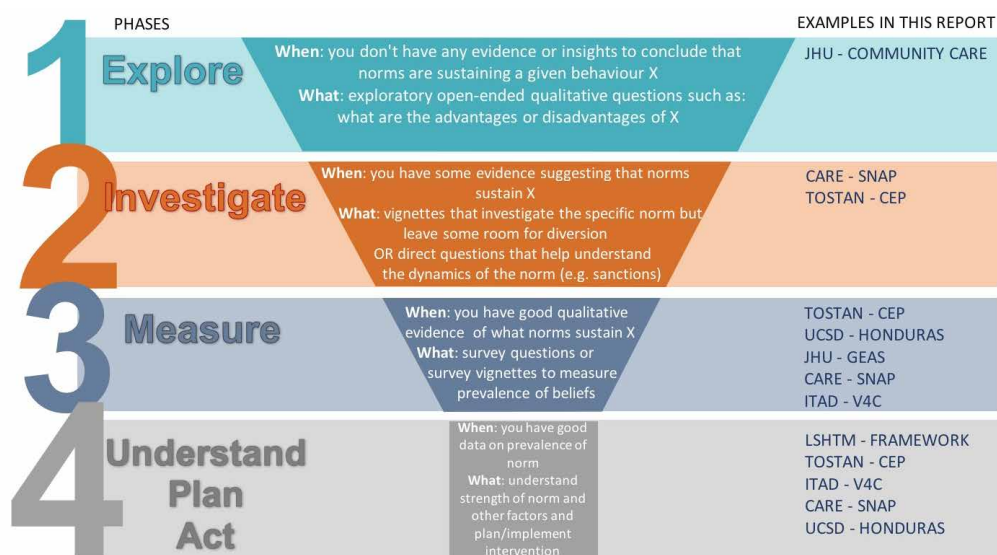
PHASES

EXAMPLES IN THIS REPORT

1 Explore

When: you don't have any evidence or insights to conclude that norms are sustaining a given behaviour X
What: exploratory open-ended qualitative questions such as: what are the advantages or disadvantages of X

JHU - COMMUNITY CARE

2 Investigate

When: you have some evidence suggesting that norms sustain X
What: vignettes that investigate the specific norm but leave some room for diversion OR direct questions that help understand the dynamics of the norm (e.g. sanctions)

CARE - SNAP
TOSTAN - CEP

3 Measure

When: you have good qualitative evidence of what norms sustain X
What: survey questions or survey vignettes to measure prevalence of beliefs

TOSTAN - CEP
UCSD - HONDURAS
JHU - GEAS
CARE - SNAP
ITAD - V4C

4 Understand Plan Act

When: you have good data on prevalence of norm
What: understand strength of norm and other factors and plan/implement intervention

LSHTM - FRAMEWORK
TOSTAN - CEP
ITAD - V4C
CARE - SNAP
UCSD - HONDURAS